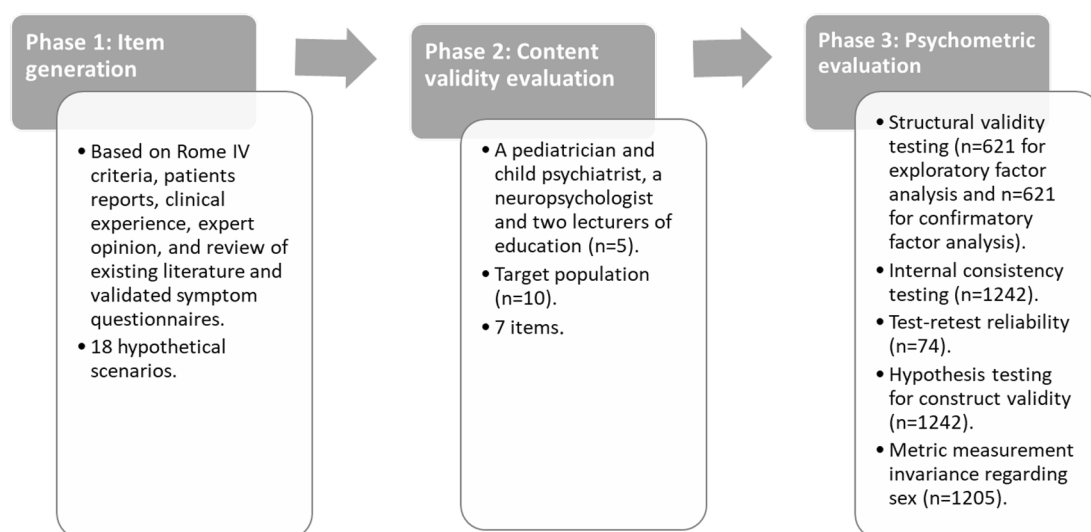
Phase 1: Item generation

• Based on Rome IV criteria, patients reports, clinical experience, expert opinion, and review of existing literature and validated symptom questionnaires.
• 18 hypothetical scenarios.

Phase 2: Content validity evaluation

• A pediatrician and child psychiatrist, a neuropsychologist and two lecturers of education (n=5).
• Target population (n=10).
• 7 items.

Phase 3: Psychometric evaluation

• Structural validity testing (n=621 for exploratory factor analysis and n=621 for confirmatory factor analysis).
• Internal consistency testing (n=1242).
• Test-retest reliability (n=74).
• Hypothesis testing for construct validity (n=1242).
• Metric measurement invariance regarding sex (n=1205).